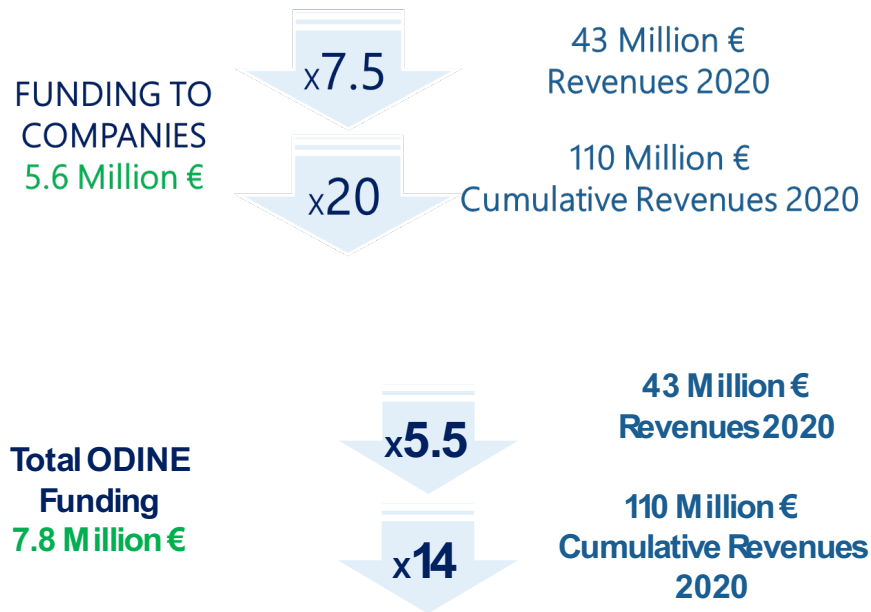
FUNDING TO COMPANIES
5.6 Million €

x7.5

43 Million €
Revenues 2020

x20

110 Million €
Cumulative Revenues 2020

Total ODINE Funding
7.8 Million €

x5.5

43 Million €
Revenues 2020

x14

110 Million €
Cumulative Revenues 2020